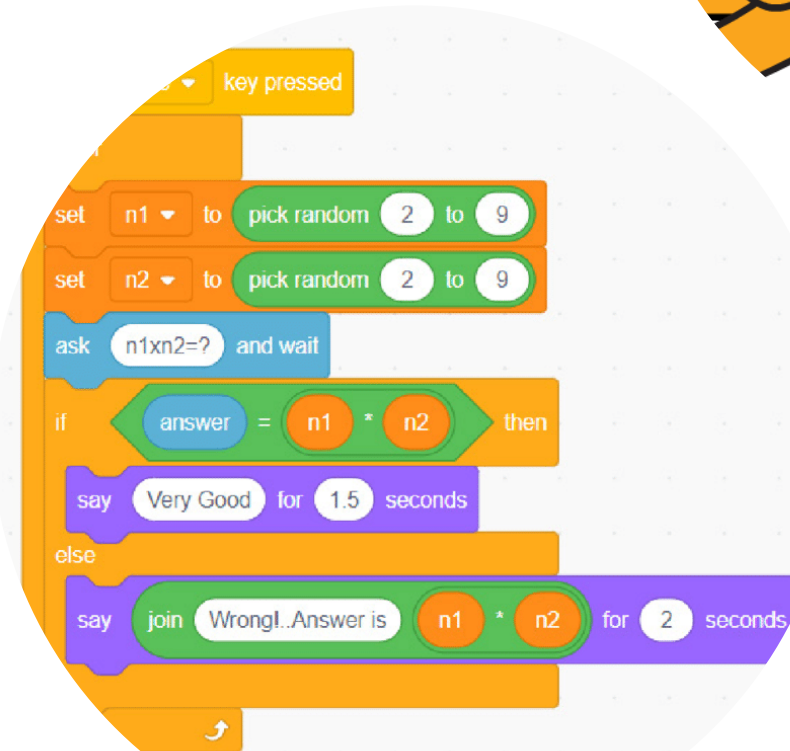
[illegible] key pressed

set n1 to pick random 2 to 9
set n2 to pick random 2 to 9
ask n1xn2=? and wait
if answer = n1 * n2 then
say Very Good for 1.5 seconds
else
say join Wrong!..Answer is n1 * n2 for 2 seconds